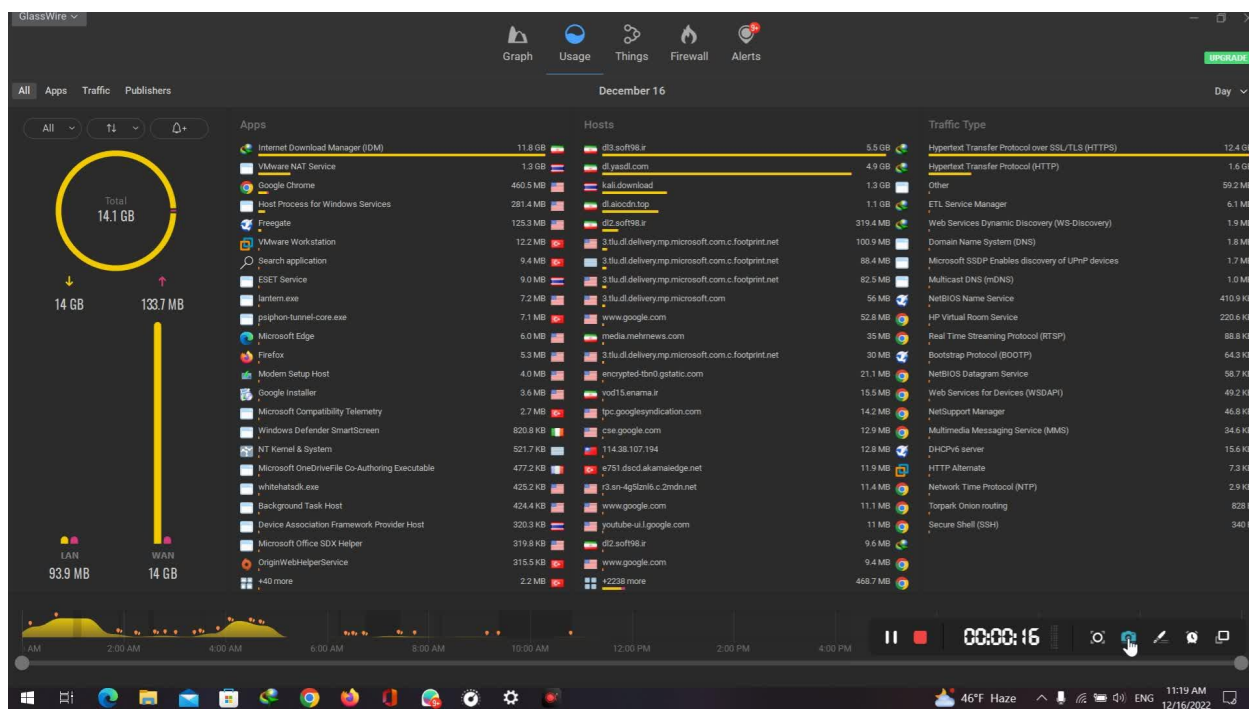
GlassWire

Graph Usage Things Firewall Alerts

UPGRADE

All Apps Traffic Publishers

December 16

Day

All ⇅

Total
14.1 GB

↓ 14 GB ↑ 133.7 MB

LAN 93.9 MB
WAN 14 GB

Apps

| App | Usage |
|---|---|
| Internet Download Manager (IDM) | 11.8 GB |
| VMware NAT Service | 1.3 GB |
| Google Chrome | 460.5 MB |
| Host Process for Windows Services | 281.4 MB |
| Freegate | 125.3 MB |
| VMware Workstation | 12.2 MB |
| Search application | 9.4 MB |
| ESET Service | 9.0 MB |
| lantern.exe | 7.2 MB |
| psiphon-tunnel-core.exe | 7.1 MB |
| Microsoft Edge | 6.0 MB |
| Firefox | 5.3 MB |
| Modem Setup Host | 4.0 MB |
| Google Installer | 3.6 MB |
| Microsoft Compatibility Telemetry | 2.7 MB |
| Windows Defender SmartScreen | 820.8 KB |
| NT Kernel & System | 521.7 KB |
| Microsoft OneDriveFile Co-Authoring Executable | 477.2 KB |
| whitehatsdk.exe | 425.2 KB |
| Background Task Host | 424.4 KB |
| Device Association Framework Provider Host | 320.3 KB |
| Microsoft Office SDX Helper | 319.8 KB |
| OriginWebHelperService | 315.5 KB |
| +40 more | 2.2 MB |

Hosts

| Host | Usage |
|---|---|
| dl3.soft98.ir | 5.5 GB |
| dl.yasdl.com | 4.9 GB |
| kali.download | 1.3 GB |
| dl.aiocdn.top | 1.1 GB |
| dl2.soft98.ir | 319.4 MB |
| 3.tlu.dl.delivery.mp.microsoft.com.c.footprint.net | 100.9 MB |
| 3.tlu.dl.delivery.mp.microsoft.com.c.footprint.net | 88.4 MB |
| 3.tlu.dl.delivery.mp.microsoft.com.c.footprint.net | 82.5 MB |
| 3.tlu.dl.delivery.mp.microsoft.com | 56 MB |
| www.google.com | 52.8 MB |
| media.mehrnews.com | 35 MB |
| 3.tlu.dl.delivery.mp.microsoft.com.c.footprint.net | 30 MB |
| encrypted-tbn0.gstatic.com | 21.1 MB |
| vod15.enama.ir | 15.5 MB |
| tpc.googlesyndication.com | 14.2 MB |
| cse.google.com | 12.9 MB |
| 114.38.107.194 | 12.8 MB |
| e751.dscd.akamaiedge.net | 11.9 MB |
| r3.sn-4g5lznl6.c.2mdn.net | 11.4 MB |
| www.google.com | 11.1 MB |
| youtube-ui.l.google.com | 11 MB |
| dl2.soft98.ir | 9.6 MB |
| www.google.com | 9.4 MB |
| +2238 more | 468.7 MB |

Traffic Type

| Type | Usage |
|---|---|
| Hypertext Transfer Protocol over SSL/TLS (HTTPS) | 12.4 G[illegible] |
| Hypertext Transfer Protocol (HTTP) | 1.6 G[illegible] |
| Other | 59.2 M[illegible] |
| ETL Service Manager | 6.1 M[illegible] |
| Web Services Dynamic Discovery (WS-Discovery) | 1.9 M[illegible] |
| Domain Name System (DNS) | 1.8 M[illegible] |
| Microsoft SSDP Enables discovery of UPnP devices | 1.7 M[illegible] |
| Multicast DNS (mDNS) | 1.0 M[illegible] |
| NetBIOS Name Service | 410.9 K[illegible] |
| HP Virtual Room Service | 220.6 K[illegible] |
| Real Time Streaming Protocol (RTSP) | 88.8 K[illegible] |
| Bootstrap Protocol (BOOTP) | 64.3 K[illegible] |
| NetBIOS Datagram Service | 58.7 K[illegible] |
| Web Services for Devices (WSDAPI) | 49.2 K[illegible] |
| NetSupport Manager | 46.8 K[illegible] |
| Multimedia Messaging Service (MMS) | 34.6 K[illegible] |
| DHCPv6 server | 15.6 K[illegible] |
| HTTP Alternate | 7.3 K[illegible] |
| Network Time Protocol (NTP) | 2.9 K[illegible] |
| Torpark Onion routing | 828 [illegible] |
| Secure Shell (SSH) | 340 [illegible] |

AM 2:00 AM 4:00 AM 6:00 AM 8:00 AM 10:00 AM 12:00 PM 2:00 PM 4:00 PM

00:00:16

46°F Haze ENG 11:19 AM 12/16/2022